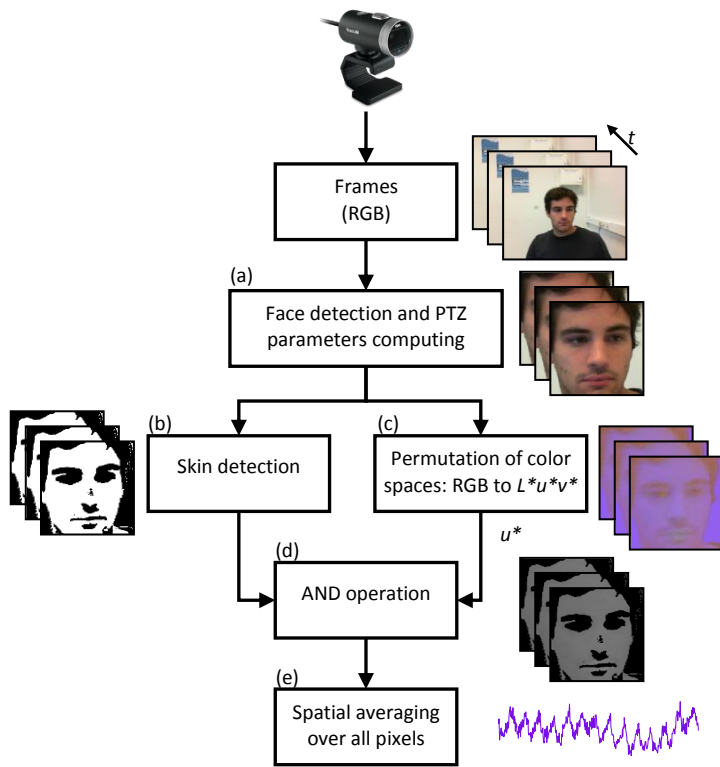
$t$

Frames (RGB)

(a)

Face detection and PTZ parameters computing

(b)

Skin detection

(c)

Permutation of color spaces: RGB to $L^*u^*v^*$

$u^*$

(d)

AND operation

(e)

Spatial averaging over all pixels